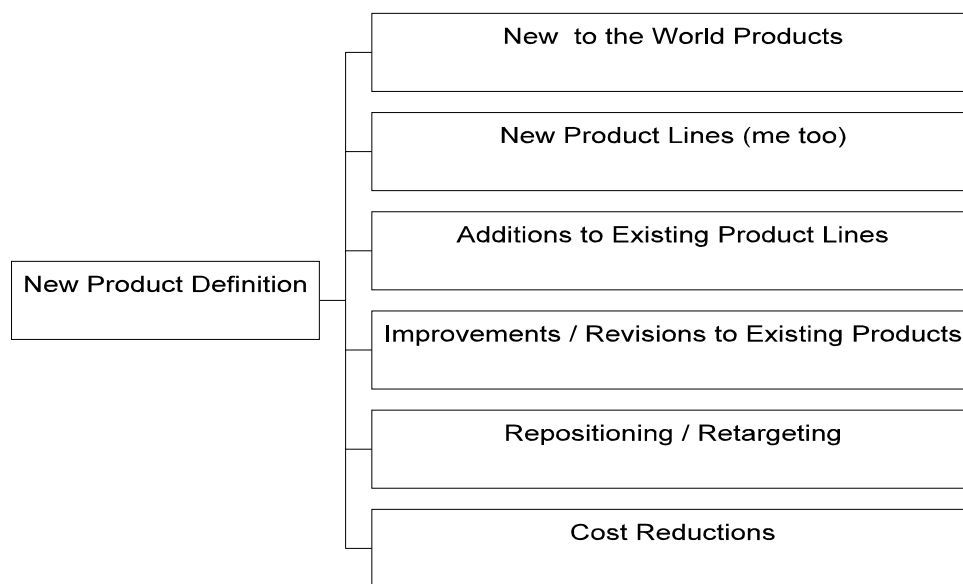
New Product Definition

New to the World Products

New Product Lines (me too)

Additions to Existing Product Lines

Improvements / Revisions to Existing Products

Repositioning / Retargeting

Cost Reductions